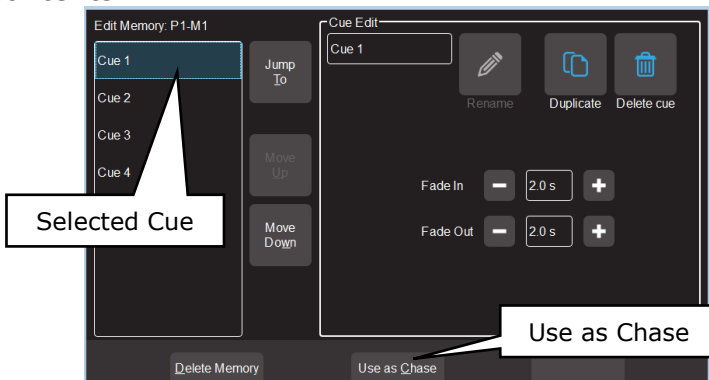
Edit Memory: P1-M1

Cue 1

Cue 2

Cue 3

Cue 4

Jump To

Move Up

Move Down

Selected Cue

Cue Edit

Cue 1

Rename

Duplicate

Delete cue

Fade In

2.0 s

Fade Out

2.0 s

Use as Chase

Delete Memory

Use as Chase